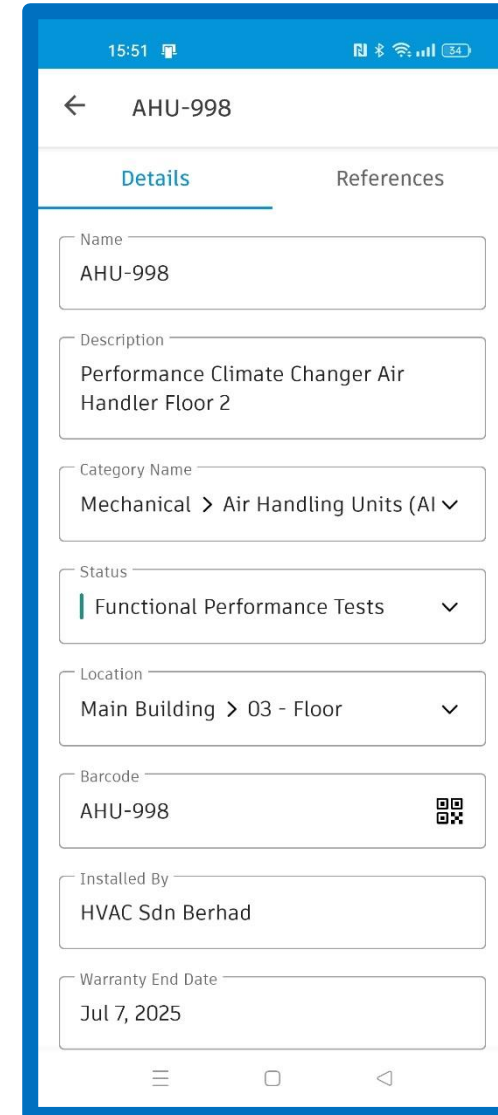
15:51

34

AHU-998

Details

References

Name
AHU-998

Description
Performance Climate Changer Air Handler Floor 2

Category Name
Mechanical > Air Handling Units (AI

Status
Functional Performance Tests

Location
Main Building > 03 - Floor

Barcode
AHU-998

Installed By
HVAC Sdn Berhad

Warranty End Date
Jul 7, 2025